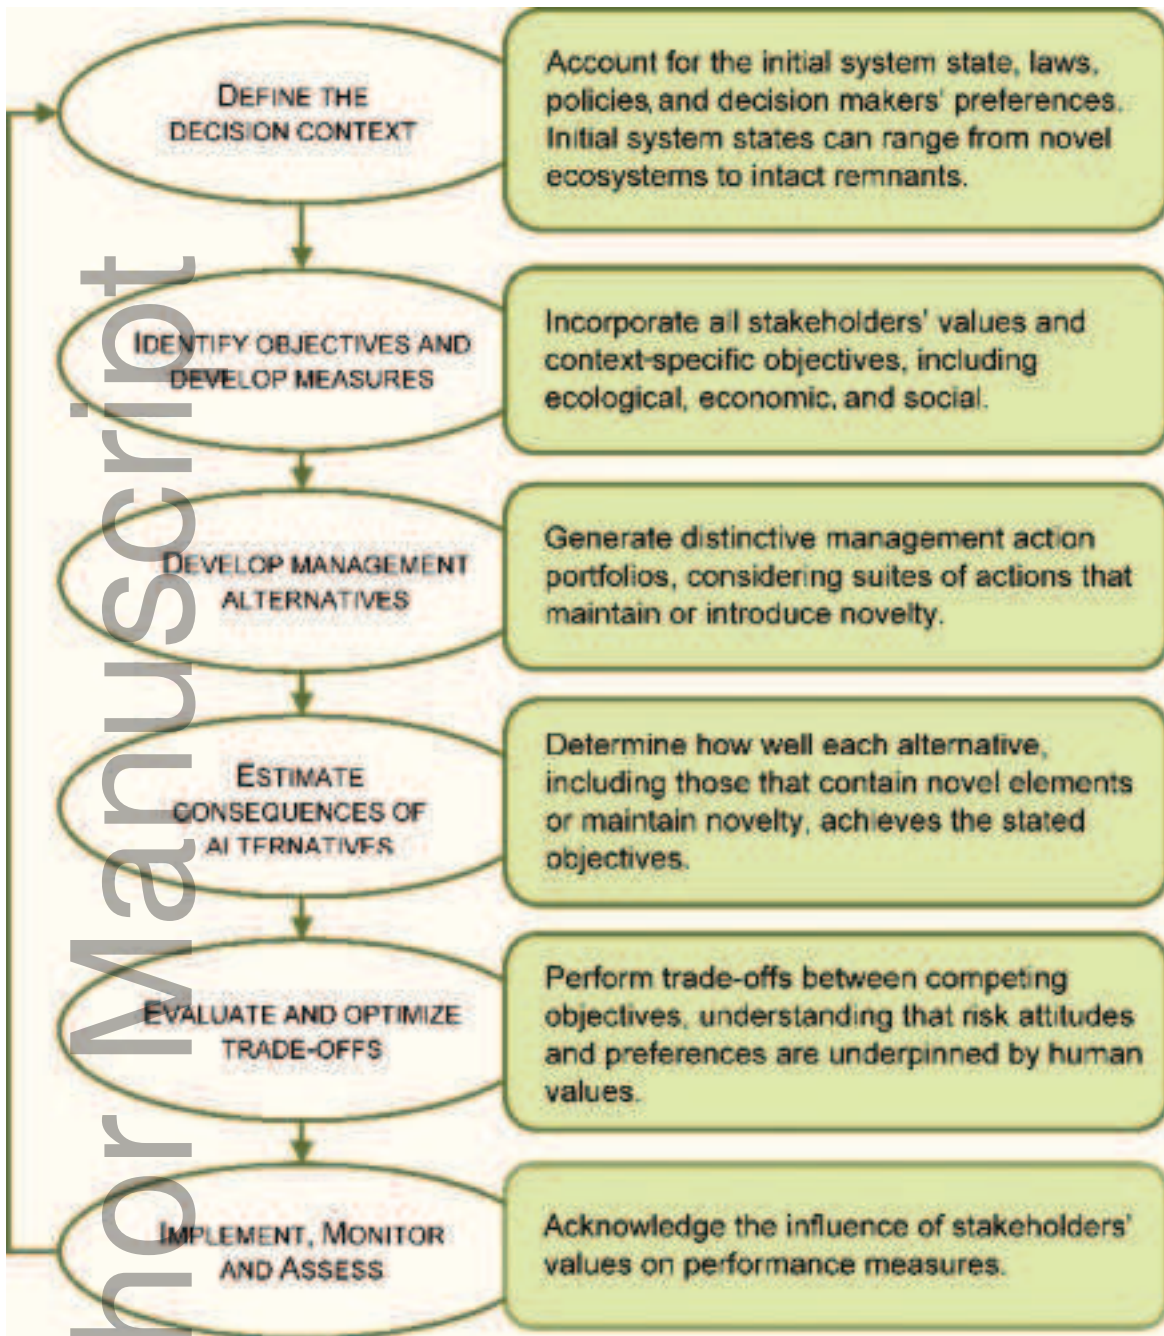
DEFINE THE DECISION CONTEXT

Account for the initial system state, laws, policies, and decision makers' preferences. Initial system states can range from novel ecosystems to intact remnants.

IDENTIFY OBJECTIVES AND DEVELOP MEASURES

Incorporate all stakeholders' values and context-specific objectives, including ecological, economic, and social.

DEVELOP MANAGEMENT ALTERNATIVES

Generate distinctive management action portfolios, considering suites of actions that maintain or introduce novelty.

ESTIMATE CONSEQUENCES OF ALTERNATIVES

Determine how well each alternative, including those that contain novel elements or maintain novelty, achieves the stated objectives.

EVALUATE AND OPTIMIZE TRADE-OFFS

Perform trade-offs between competing objectives, understanding that risk attitudes and preferences are underpinned by human values.

IMPLEMENT, MONITOR AND ASSESS

Acknowledge the influence of stakeholders' values on performance measures.

Author Manuscript